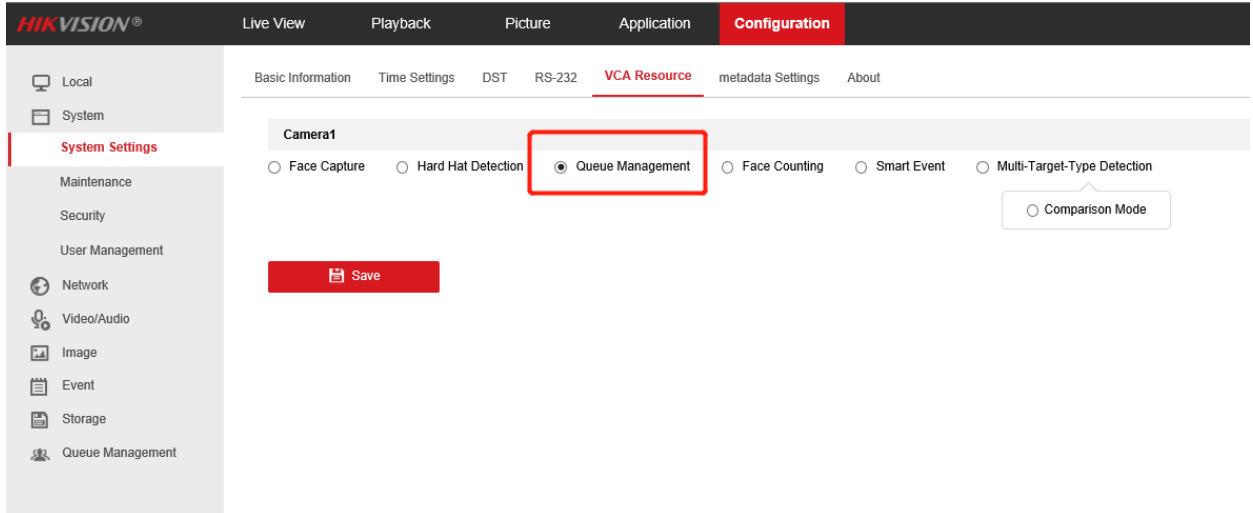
HIKVISION®

Live View
Playback
Picture
Application
Configuration

Local
System
System Settings
Maintenance
Security
User Management
Network
Video/Audio
Image
Event
Storage
Queue Management

Basic Information
Time Settings
DST
RS-232
VCA Resource
metadata Settings
About

Camera1

Face Capture
Hard Hat Detection
Queue Management
Face Counting
Smart Event
Multi-Target-Type Detection

Comparison Mode

Save